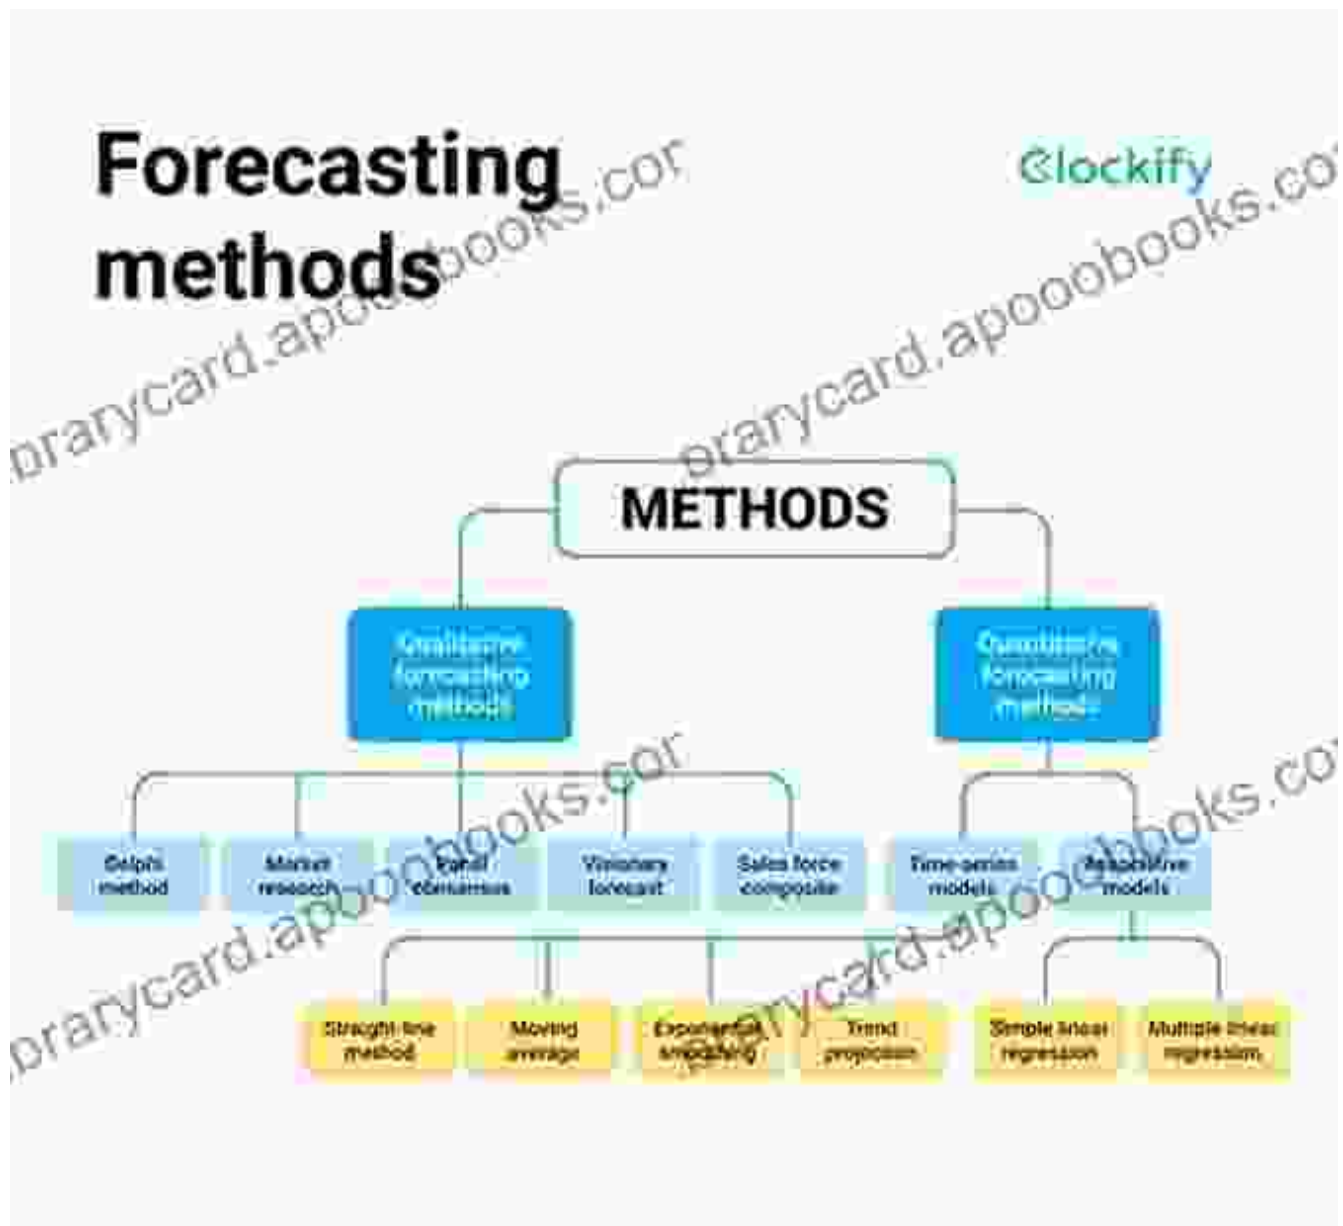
Forecasting methods

Clockify

METHODS

Qualitative forecasting methods

Quantitative forecasting methods

Delphi method

Market research

Panel consensus

Visionary forecast

Sales force composite

Time-series models

Associative models

Straight-line method

Moving average

Exponential smoothing

Trend projection

Simple linear regression

Multiple linear regression

ibrarycard.apooobooks.com
ibrarycard.apooobooks.com
ibrarycard.apooobooks.com
ibrarycard.apooobooks.com